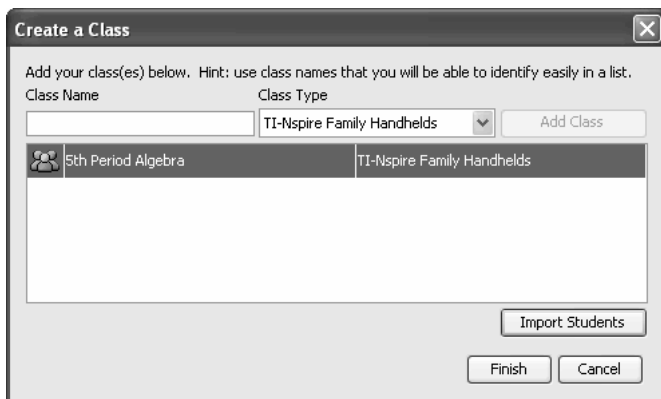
Create a Class

Add your class(es) below. Hint: use class names that you will be able to identify easily in a list.

Class Name

Class Type

TI-Nspire Family Handhelds

Add Class

| 5th Period Algebra | TI-Nspire Family Handhelds |
|---|---|

Import Students

Finish

Cancel